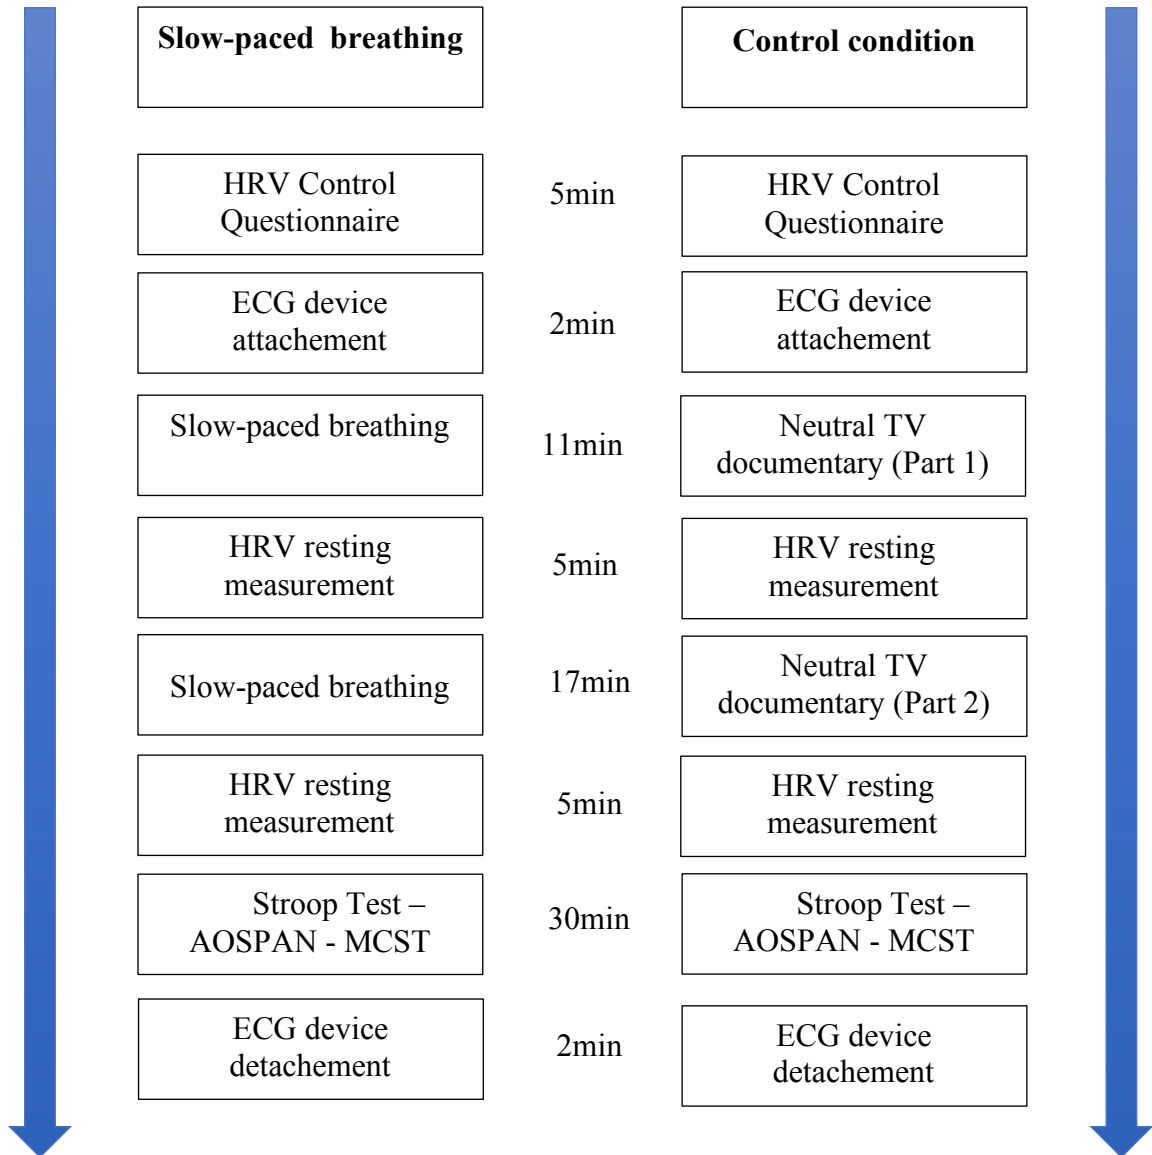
Slow-paced breathing

Control condition

HRV Control Questionnaire

5min

HRV Control Questionnaire

ECG device attachement

2min

ECG device attachement

Slow-paced breathing

11min

Neutral TV documentary (Part 1)

HRV resting measurement

5min

HRV resting measurement

Slow-paced breathing

17min

Neutral TV documentary (Part 2)

HRV resting measurement

5min

HRV resting measurement

Stroop Test – AOSPAN - MCST

30min

Stroop Test – AOSPAN - MCST

ECG device detachement

2min

ECG device detachement